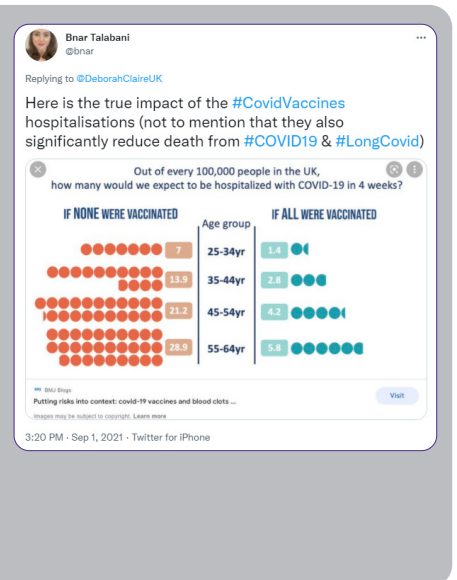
Bnar Talabani
@bnar

Replying to @DeborahClaireUK

Here is the true impact of the #CovidVaccines hospitalisations (not to mention that they also significantly reduce death from #COVID19 & #LongCovid)

Out of every 100,000 people in the UK, how many would we expect to be hospitalized with COVID-19 in 4 weeks?

| IF NONE WERE VACCINATED | Age group | IF ALL WERE VACCINATED |
|---|---|---|
| 7 | 25-34yr | 1.4 |
| 13.9 | 35-44yr | 2.8 |
| 21.2 | 45-54yr | 4.2 |
| 28.9 | 55-64yr | 5.8 |

BMJ Blogs
Putting risks into context: covid-19 vaccines and blood clots ...
Visit
Images may be subject to copyright. Learn more

3:20 PM · Sep 1, 2021 · Twitter for iPhone